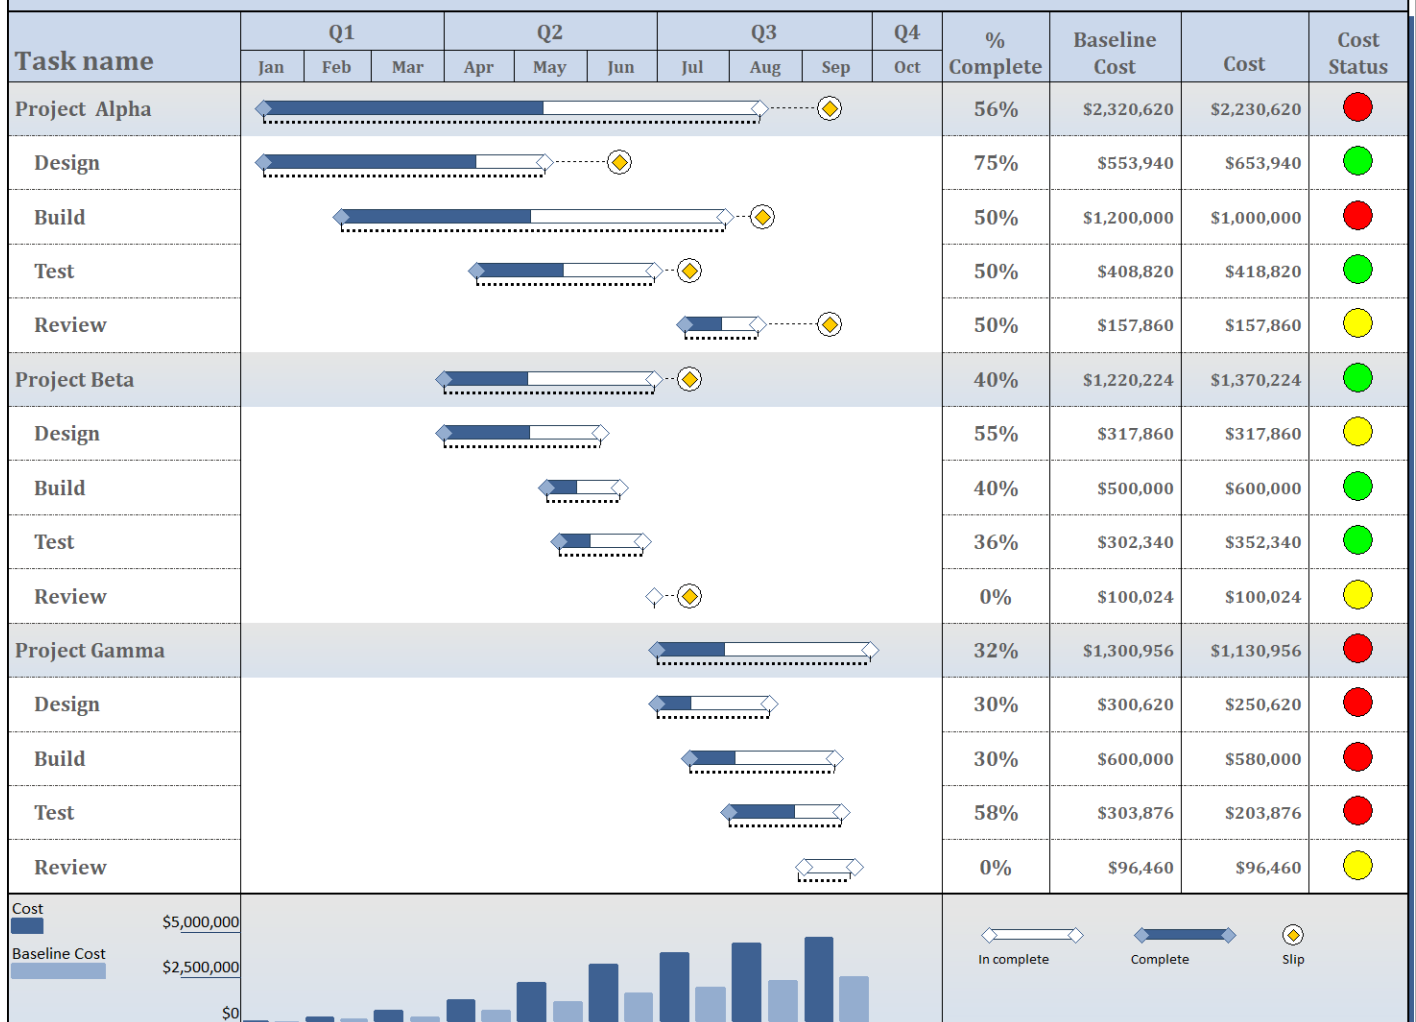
| Task name | Q1 Jan | Q1 Feb | Q1 Mar | Q2 Apr | Q2 May | Q2 Jun | Q3 Jul | Q3 Aug | Q3 Sep | Q4 Oct | % Complete | Baseline Cost | Cost | Cost Status |
|---|---|---|---|---|---|---|---|---|---|---|---|---|---|---|
| Project Alpha | | | | | | | | | | | 56% | $2,320,620 | $2,230,620 | |
| Design | | | | | | | | | | | 75% | $553,940 | $653,940 | |
| Build | | | | | | | | | | | 50% | $1,200,000 | $1,000,000 | |
| Test | | | | | | | | | | | 50% | $408,820 | $418,820 | |
| Review | | | | | | | | | | | 50% | $157,860 | $157,860 | |
| Project Beta | | | | | | | | | | | 40% | $1,220,224 | $1,370,224 | |
| Design | | | | | | | | | | | 55% | $317,860 | $317,860 | |
| Build | | | | | | | | | | | 40% | $500,000 | $600,000 | |
| Test | | | | | | | | | | | 36% | $302,340 | $352,340 | |
| Review | | | | | | | | | | | 0% | $100,024 | $100,024 | |
| Project Gamma | | | | | | | | | | | 32% | $1,300,956 | $1,130,956 | |
| Design | | | | | | | | | | | 30% | $300,620 | $250,620 | |
| Build | | | | | | | | | | | 30% | $600,000 | $580,000 | |
| Test | | | | | | | | | | | 58% | $303,876 | $203,876 | |
| Review | | | | | | | | | | | 0% | $96,460 | $96,460 | |

Cost
Baseline Cost
$5,000,000
$2,500,000
$0

In complete
Complete
Slip